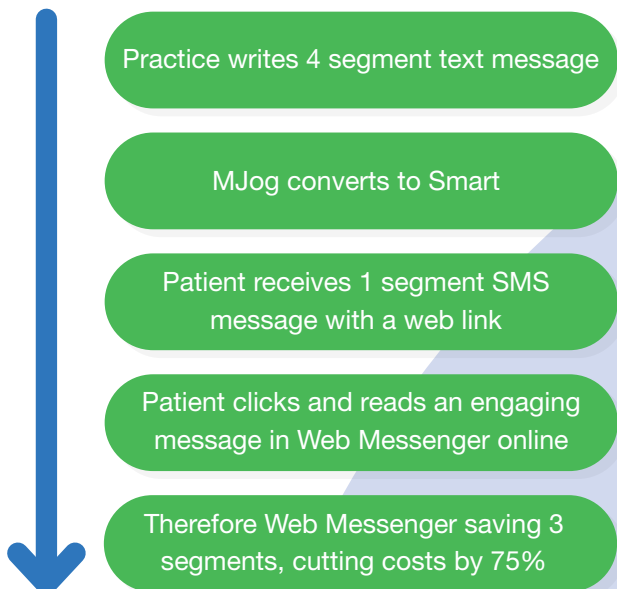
Practice writes 4 segment text message

MJog converts to Smart

Patient receives 1 segment SMS message with a web link

Patient clicks and reads an engaging message in Web Messenger online

Therefore Web Messenger saving 3 segments, cutting costs by 75%